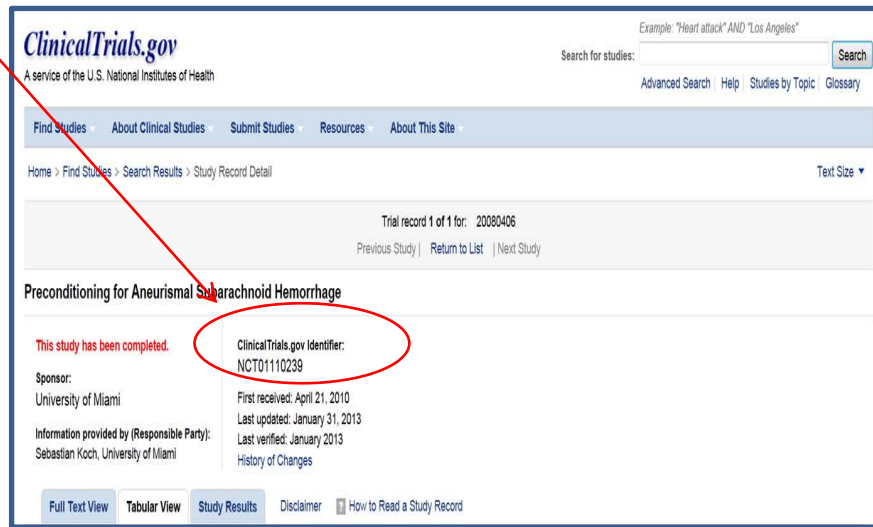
ClinicalTrials.gov
A service of the U.S. National Institutes of Health

Example: "Heart attack" AND "Los Angeles"
Search for studies: Search
Advanced Search | Help | Studies by Topic | Glossary

Find Studies | About Clinical Studies | Submit Studies | Resources | About This Site

Home > Find Studies > Search Results > Study Record Detail

Text Size ▼

Trial record 1 of 1 for: 20080406
Previous Study | Return to List | Next Study

Preconditioning for Aneurismal Subarachnoid Hemorrhage

This study has been completed.

Sponsor:
University of Miami

Information provided by (Responsible Party):
Sebastian Koch, University of Miami

ClinicalTrials.gov Identifier:
NCT01110239

First received: April 21, 2010
Last updated: January 31, 2013
Last verified: January 2013
History of Changes

Full Text View | Tabular View | Study Results | Disclaimer | How to Read a Study Record